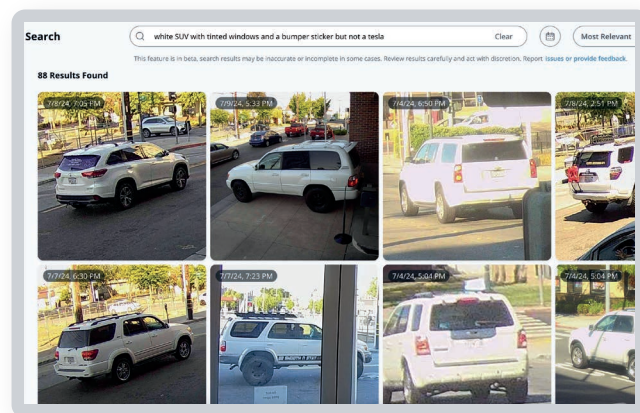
Search

white SUV with tinted windows and a bumper sticker but not a tesla

Clear

Most Relevant

This feature is in beta, search results may be inaccurate or incomplete in some cases. Review results carefully and act with discretion. Report issues or provide feedback.

88 Results Found

7/7/24, 7:05 PM

7/9/24, 5:33 PM

7/4/24, 6:50 PM

7/4/24, 2:51 PM

7/7/24, 6:30 PM

7/7/24, 7:23 PM

7/4/24, 5:04 PM

7/4/24, 5:04 PM